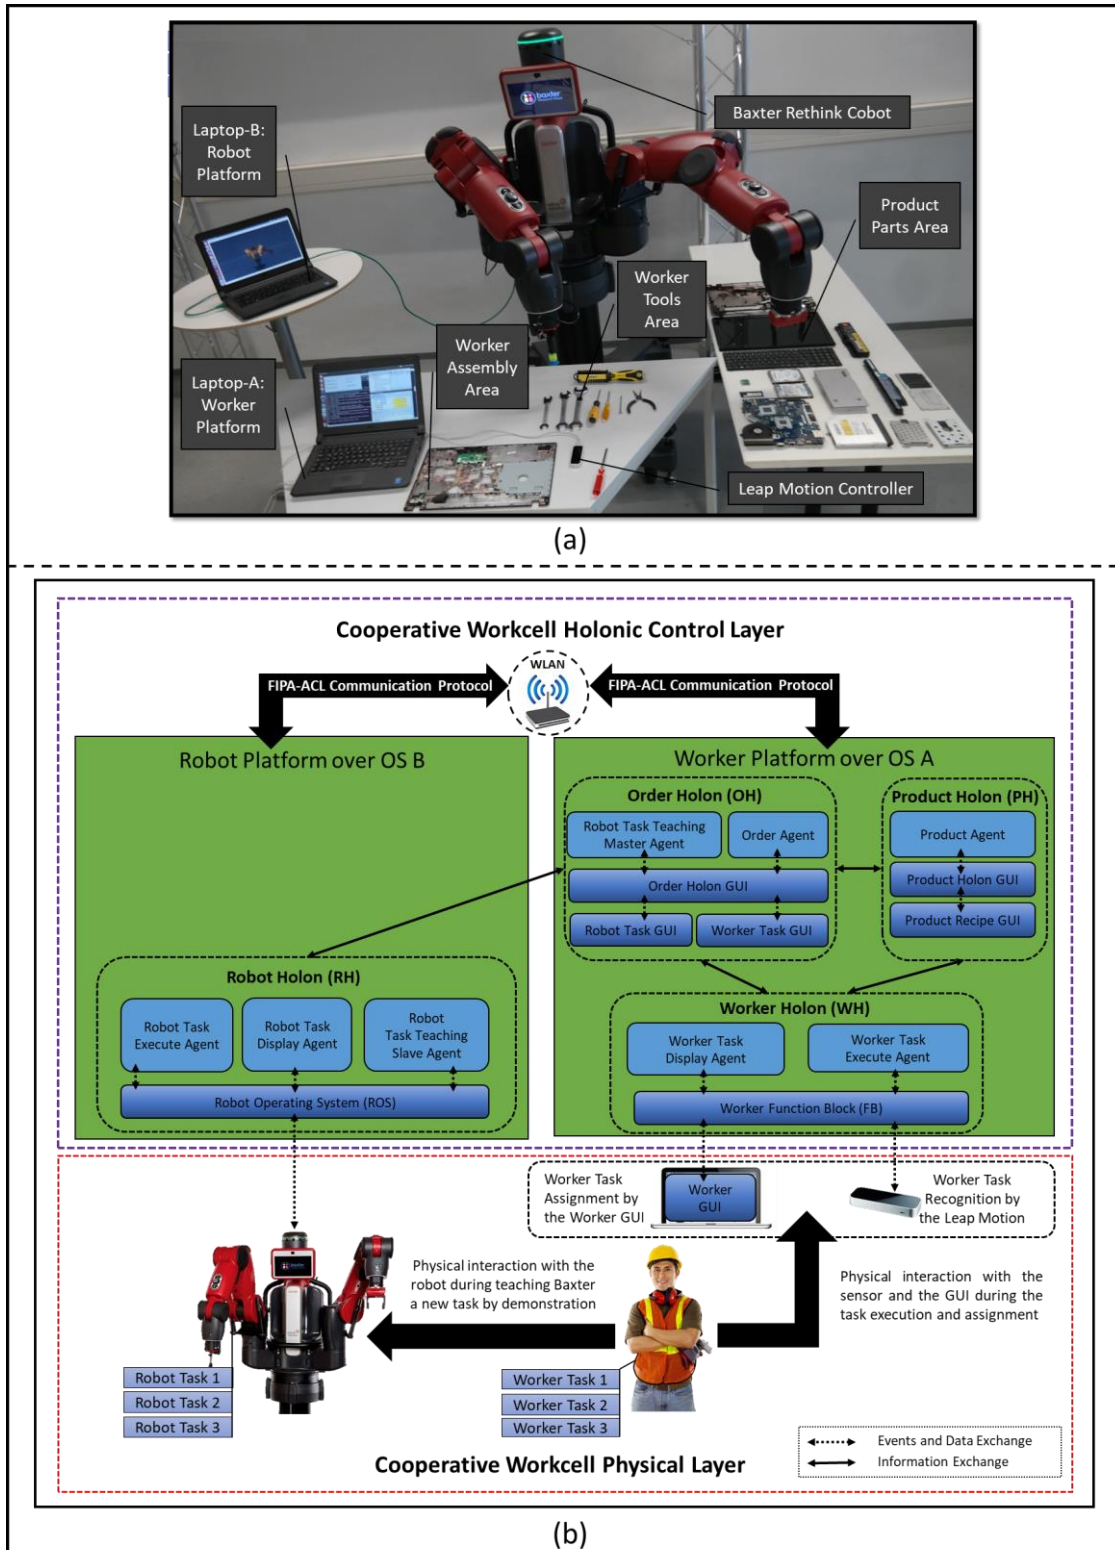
Laptop-B: Robot Platform

Baxter Rethink Cobot

Product Parts Area

Worker Tools Area

Worker Assembly Area

Laptop-A: Worker Platform

Leap Motion Controller

(a)

Cooperative Workcell Holonic Control Layer

WLAN

FIPA-ACL Communication Protocol

FIPA-ACL Communication Protocol

Robot Platform over OS B

Worker Platform over OS A

Order Holon (OH)

Robot Task Teaching Master Agent

Order Agent

Order Holon GUI

Robot Task GUI

Worker Task GUI

Product Holon (PH)

Product Agent

Product Holon GUI

Product Recipe GUI

Robot Holon (RH)

Robot Task Execute Agent

Robot Task Display Agent

Robot Task Teaching Slave Agent

Robot Operating System (ROS)

Worker Holon (WH)

Worker Task Display Agent

Worker Task Execute Agent

Worker Function Block (FB)

Worker Task Assignment by the Worker GUI

Worker GUI

Worker Task Recognition by the Leap Motion

Physical interaction with the robot during teaching Baxter a new task by demonstration

Physical interaction with the sensor and the GUI during the task execution and assignment

Robot Task 1

Robot Task 2

Robot Task 3

Worker Task 1

Worker Task 2

Worker Task 3

Events and Data Exchange

Information Exchange

Cooperative Workcell Physical Layer

(b)